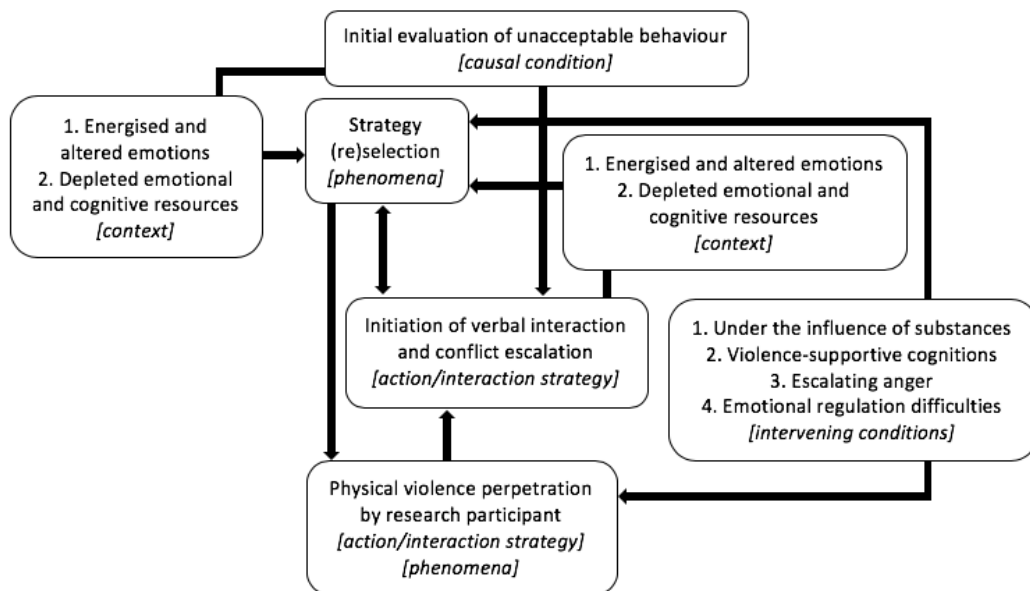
Initial evaluation of unacceptable behaviour
[causal condition]

1. Energised and altered emotions
2. Depleted emotional and cognitive resources
[context]

Strategy (re)selection
[phenomena]

1. Energised and altered emotions
2. Depleted emotional and cognitive resources
[context]

Initiation of verbal interaction and conflict escalation
[action/interaction strategy]

1. Under the influence of substances
2. Violence-supportive cognitions
3. Escalating anger
4. Emotional regulation difficulties
[intervening conditions]

Physical violence perpetration by research participant
[action/interaction strategy]
[phenomena]